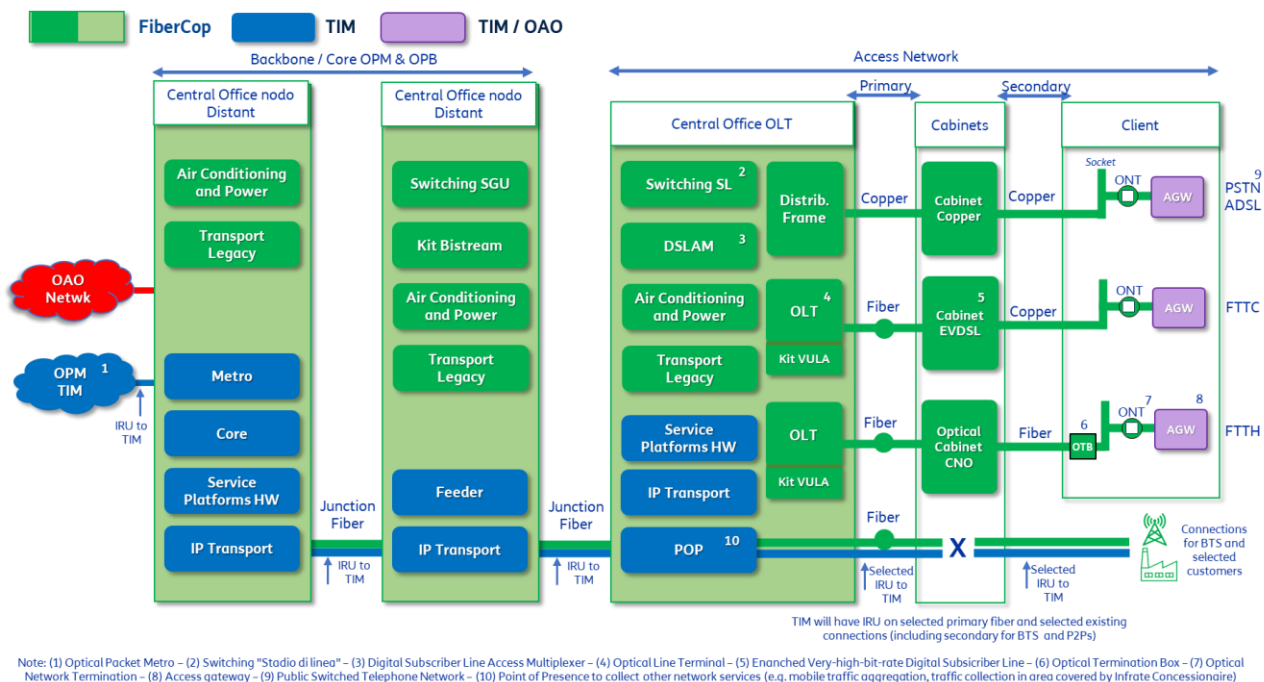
FiberCop
TIM
TIM / OAO

Backbone / Core OPM & OPB

Access Network

Primary
Secondary

Central Office nodo Distant

Air Conditioning and Power
Transport Legacy
Metro
Core
Service Platforms HW
IP Transport

OAO Netwk
OPM TIM 1
IRU to TIM

Junction Fiber
IRU to TIM

Central Office nodo Distant

Switching SGU
Kit Bistream
Air Conditioning and Power
Transport Legacy
Feeder
IP Transport

Junction Fiber
IRU to TIM

Central Office OLT

Switching SL 2
DSLAM 3
Distrib. Frame
Air Conditioning and Power
OLT 4
Kit VULA
Transport Legacy
Service Platforms HW
OLT
Kit VULA
IP Transport
POP 10

Copper
Fiber
Fiber
Fiber

Selected IRU to TIM

Cabinets

Cabinet Copper
5 Cabinet EVDSL
Optical Cabinet CNO

X

Copper
Copper
Fiber

Selected IRU to TIM

Client

Socket
ONT
AGW
9 PSTN ADSL
ONT
AGW
FTTC
6
OTB
ONT 7
8
AGW
FTTH

Connections for BTS and selected customers

TIM will have IRU on selected primary fiber and selected existing connections (including secondary for BTS and P2Ps)

Note: (1) Optical Packet Metro – (2) Switching "Stadio di linea" – (3) Digital Subscriber Line Access Multiplexer – (4) Optical Line Terminal – (5) Enanched Very-high-bit-rate Digital Subsciriber Line – (6) Optical Termination Box – (7) Optical Network Termination – (8) Access gateway – (9) Public Switched Telephone Network – (10) Point of Presence to collect other network services (e.g. mobile traffic aggreation, traffic collection in area covered by Infrate Concessionaire)